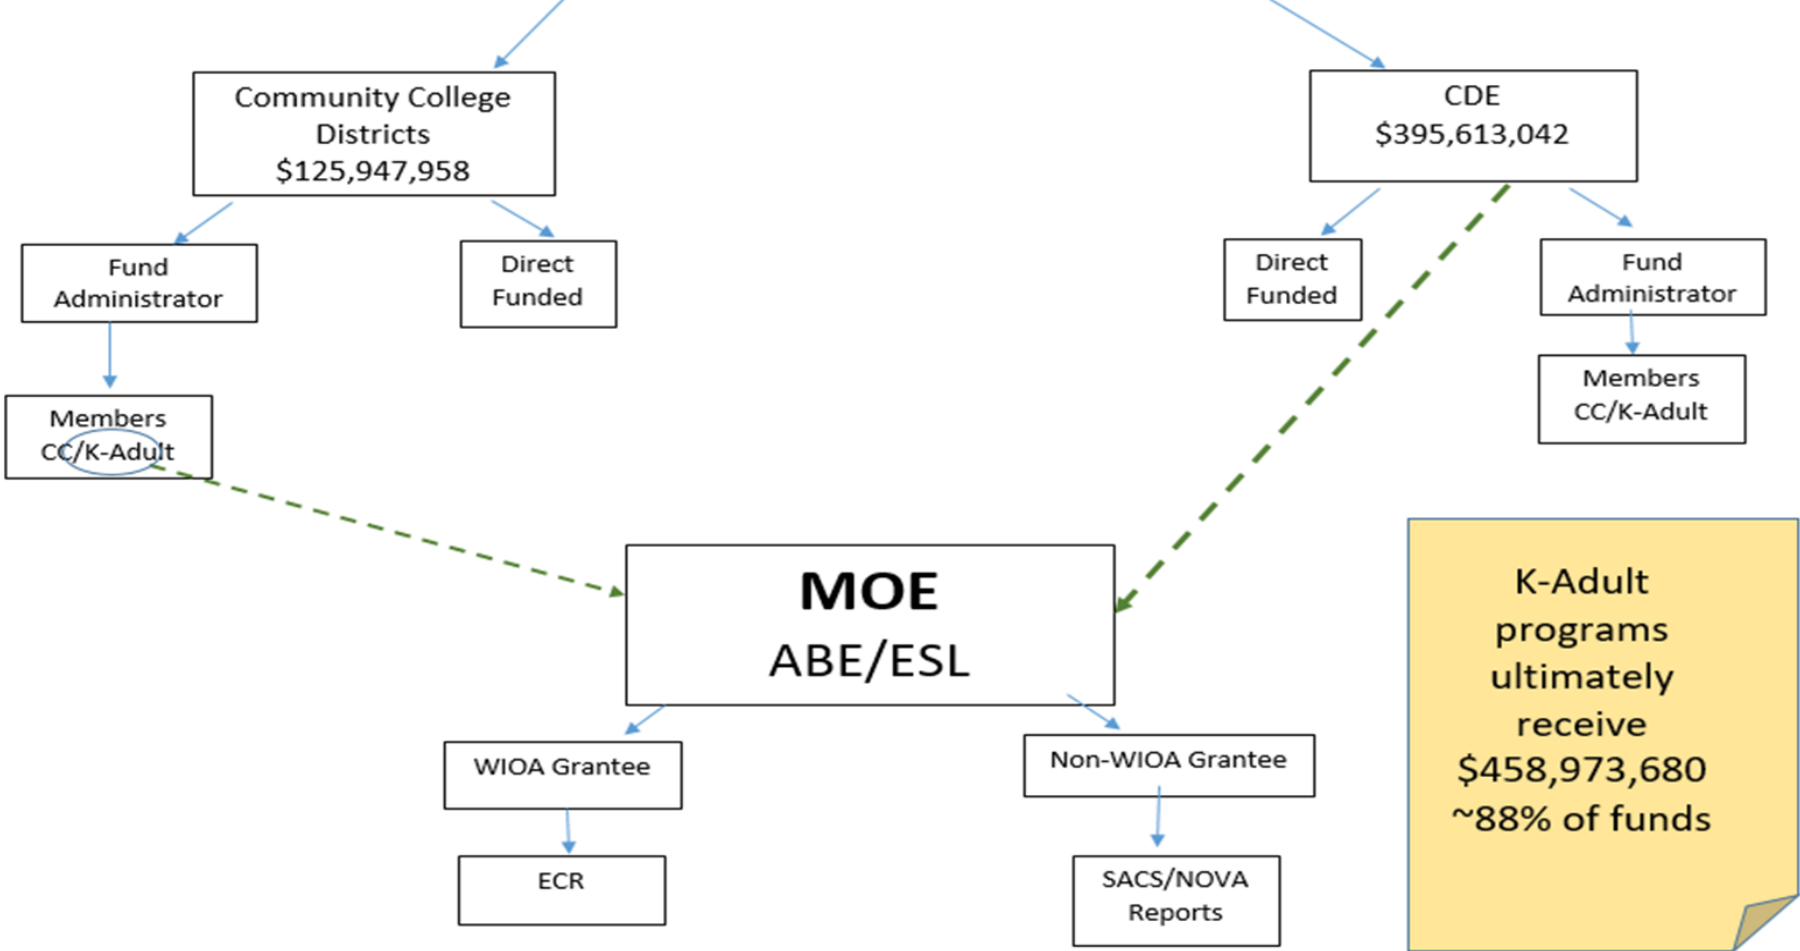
Community College Districts
$125,947,958

CDE
$395,613,042

Fund Administrator

Direct Funded

Direct Funded

Fund Administrator

Members CC/K-Adult

Members CC/K-Adult

MOE
ABE/ESL

K-Adult programs ultimately receive $458,973,680 ~88% of funds

WIOA Grantee

Non-WIOA Grantee

ECR

SACS/NOVA Reports